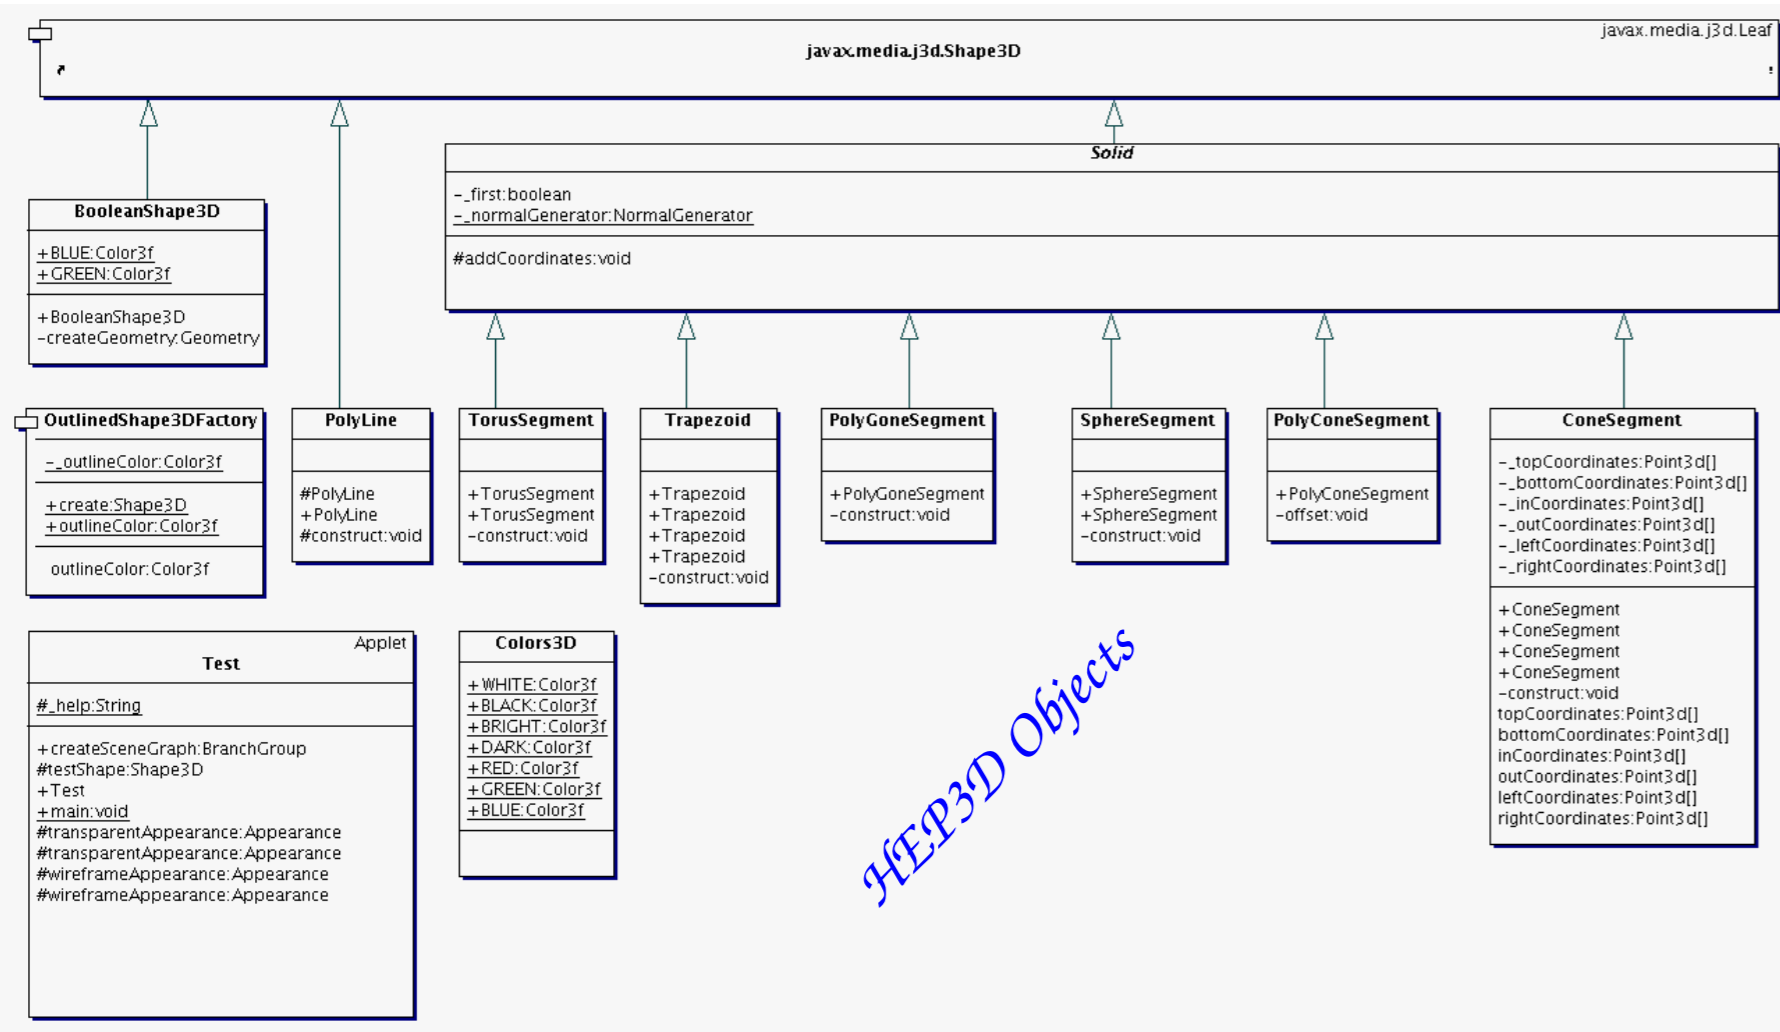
javax.media.j3d.Leaf

javax.media.j3d.Shape3D

Solid

-_first:boolean
-_normalGenerator:NormalGenerator

#addCoordinates:void

BooleanShape3D

+BLUE:Color3f
+GREEN:Color3f

+BooleanShape3D
-createGeometry:Geometry

OutlinedShape3DFactory

-_outlineColor:Color3f

+create:Shape3D
+outlineColor:Color3f

outlineColor:Color3f

PolyLine

#PolyLine
+PolyLine
#construct:void

TorusSegment

+TorusSegment
+TorusSegment
-construct:void

Trapezoid

+Trapezoid
+Trapezoid
+Trapezoid
+Trapezoid
-construct:void

PolyGoneSegment

+PolyGoneSegment
-construct:void

SphereSegment

+SphereSegment
+SphereSegment
-construct:void

PolyConeSegment

+PolyConeSegment
-offset:void

ConeSegment

-_topCoordinates:Point3d[]
-_bottomCoordinates:Point3d[]
-_inCoordinates:Point3d[]
-_outCoordinates:Point3d[]
-_leftCoordinates:Point3d[]
-_rightCoordinates:Point3d[]

+ConeSegment
+ConeSegment
+ConeSegment
+ConeSegment
-construct:void
topCoordinates:Point3d[]
bottomCoordinates:Point3d[]
inCoordinates:Point3d[]
outCoordinates:Point3d[]
leftCoordinates:Point3d[]
rightCoordinates:Point3d[]

Applet
Test

#_help:String

+createSceneGraph:BranchGroup
#testShape:Shape3D
+Test
+main:void
#transparentAppearance:Appearance
#transparentAppearance:Appearance
#wireframeAppearance:Appearance
#wireframeAppearance:Appearance

Colors3D

+WHITE:Color3f
+BLACK:Color3f
+BRIGHT:Color3f
+DARK:Color3f
+RED:Color3f
+GREEN:Color3f
+BLUE:Color3f

HEP3D Objects